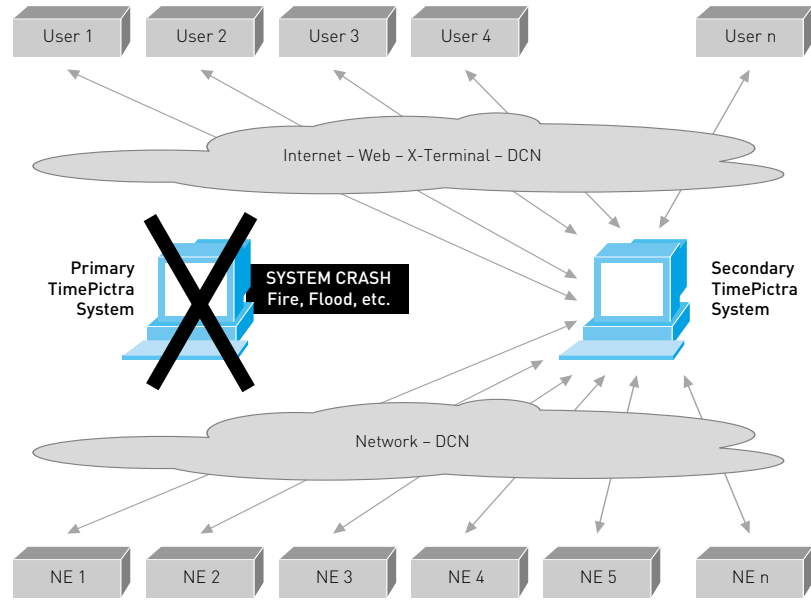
User 1
User 2
User 3
User 4
User n

Internet – Web – X-Terminal – DCN

Primary TimePictra System

SYSTEM CRASH
Fire, Flood, etc.

Secondary TimePictra System

Network – DCN

NE 1
NE 2
NE 3
NE 4
NE 5
NE n